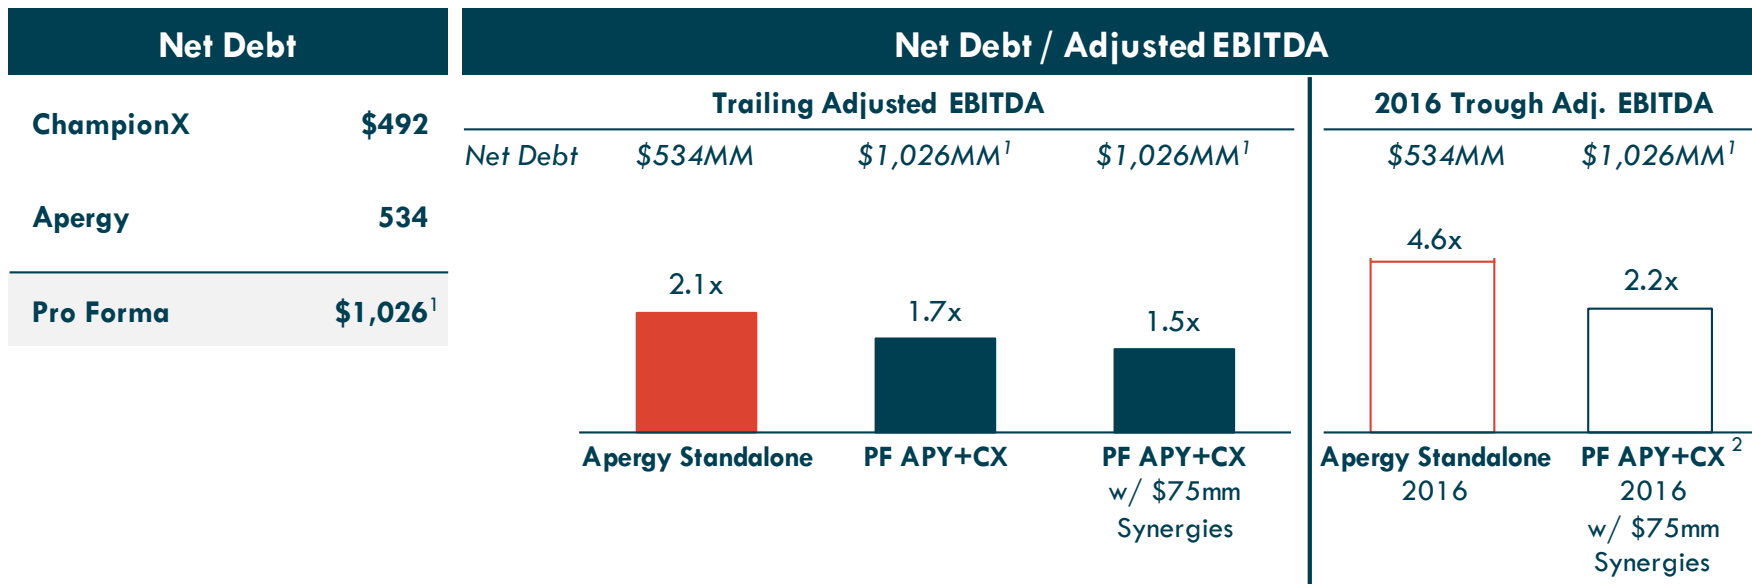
Net Debt

| | |
|---|---|
| ChampionX | \$492 |
| Apergy | 534 |
| Pro Forma | \$1,026$^{1}$ |

Net Debt / Adjusted EBITDA

Trailing Adjusted EBITDA

Net Debt \$534MM \$1,026MM$^{1}$ \$1,026MM$^{1}$

2.1x
1.7x
1.5x

Apergy Standalone
PF APY+CX
PF APY+CX w/ \$75mm Synergies

2016 Trough Adj. EBITDA

\$534MM \$1,026MM$^{1}$

4.6x
2.2x

Apergy Standalone 2016
PF APY+CX$^{2}$ 2016 w/ \$75mm Synergies